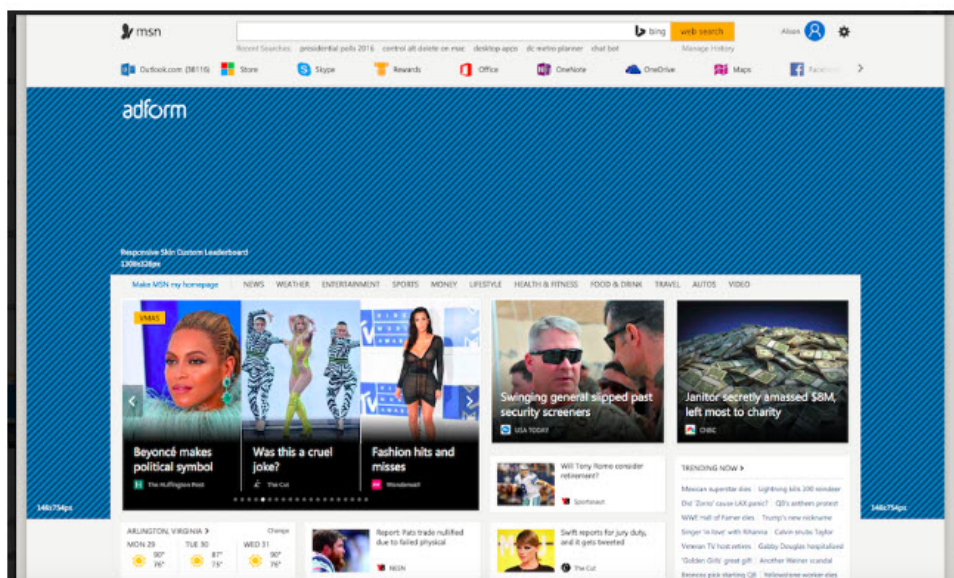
msn

bing web search

Alison

Recent Searches: presidential polls 2016 control alt delete on mac desktop apps dc metro planner chat bot Manage History

Outlook.com (38116) Store Skype Rewards Office OneNote OneDrive Maps Facebook

adform

Responsive Skin Custom Leaderboard
1308x328px

Make MSN my homepage NEWS WEATHER ENTERTAINMENT SPORTS MONEY LIFESTYLE HEALTH & FITNESS FOOD & DRINK TRAVEL AUTOS VIDEO

VMAS

Beyoncé makes political symbol
The Huffington Post

Was this a cruel joke?
The Cut

Fashion hits and misses
Wonderwall

Swinging general slipped past security screeners
USA TODAY

Janitor secretly amassed $8M, left most to charity
CNBC

Will Tony Romo consider retirement?
Sportsnaut

TRENDING NOW >

Mexican superstar dies Lightning kills 300 reindeer
Did 'Zorro' cause LAX panic? QB's anthem protest
WWE Hall of Famer dies Trump's new nickname
Singer 'in love' with Rihanna Calvin snubs Taylor
Veteran TV host retires Gabby Douglas hospitalized
'Golden Girls' great gift Another Weiner scandal
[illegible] Yellowstone worker dies

148x754px

148x754px

ARLINGTON, VIRGINIA > Change

MON 29 90° 76°
TUE 30 87° 75°
WED 31 90° 76°

Report: Pats trade nullified due to failed physical
MSN

Swift reports for jury duty, and it gets tweeted
The Cut